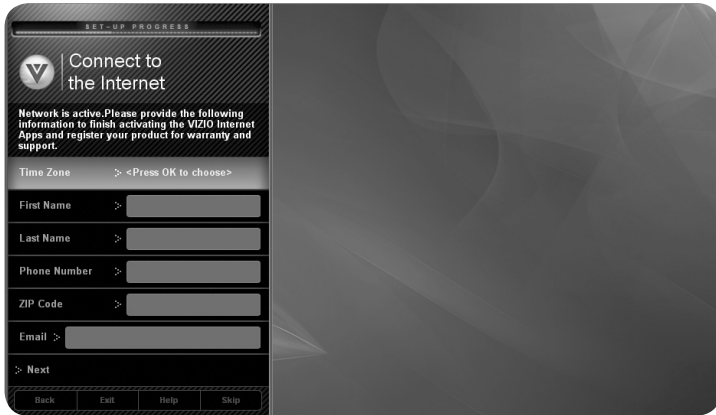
SET-UP PROGRESS

V

Connect to the Internet

Network is active.Please provide the following information to finish activating the VIZIO Internet Apps and register your product for warranty and support.

Time Zone <Press OK to choose>

First Name

Last Name

Phone Number

ZIP Code

Email

Next

Back Exit Help Skip